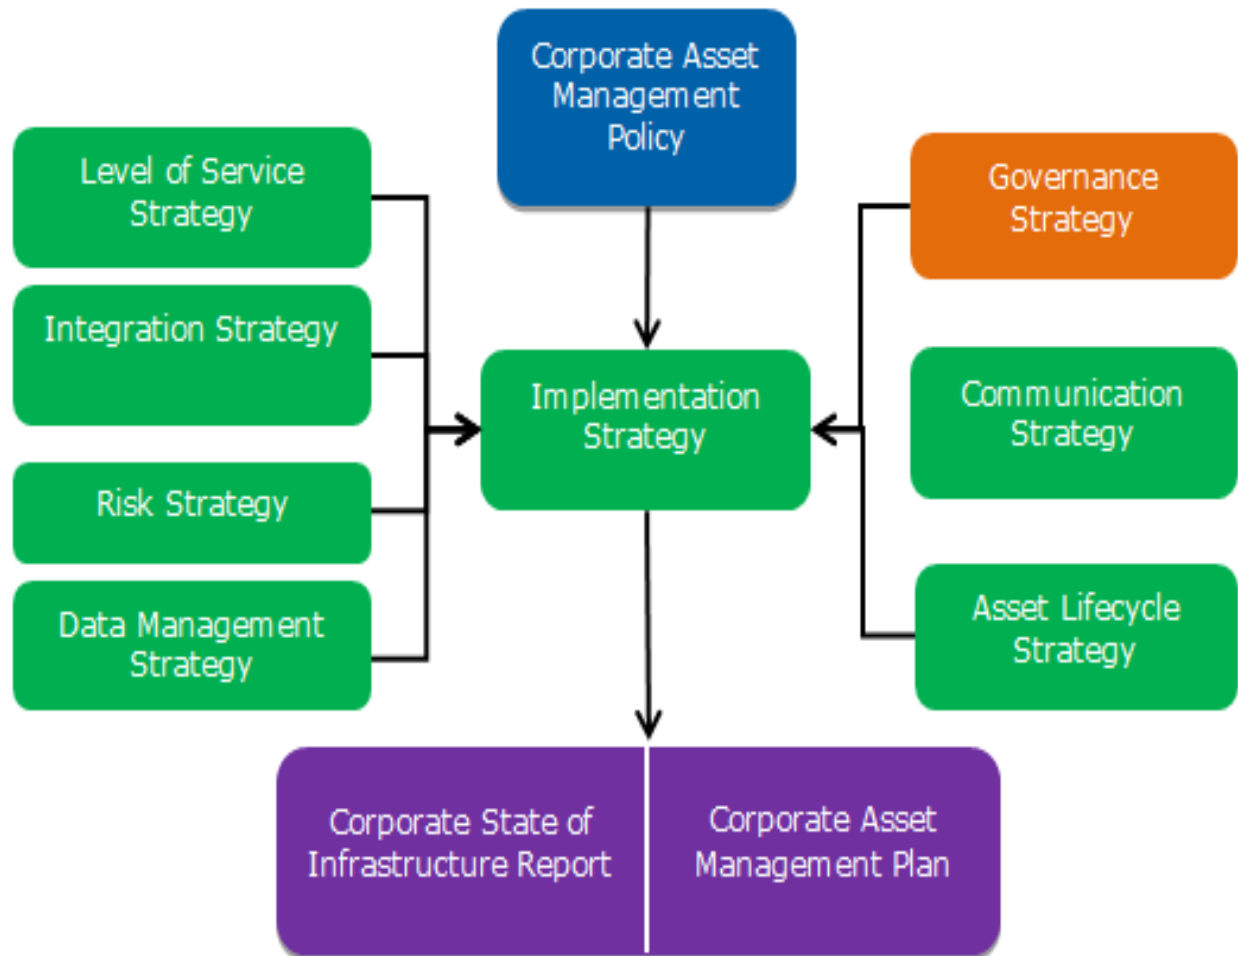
Corporate Asset Management Policy

Level of Service Strategy

Integration Strategy

Risk Strategy

Data Management Strategy

Implementation Strategy

Governance Strategy

Communication Strategy

Asset Lifecycle Strategy

Corporate State of Infrastructure Report

Corporate Asset Management Plan